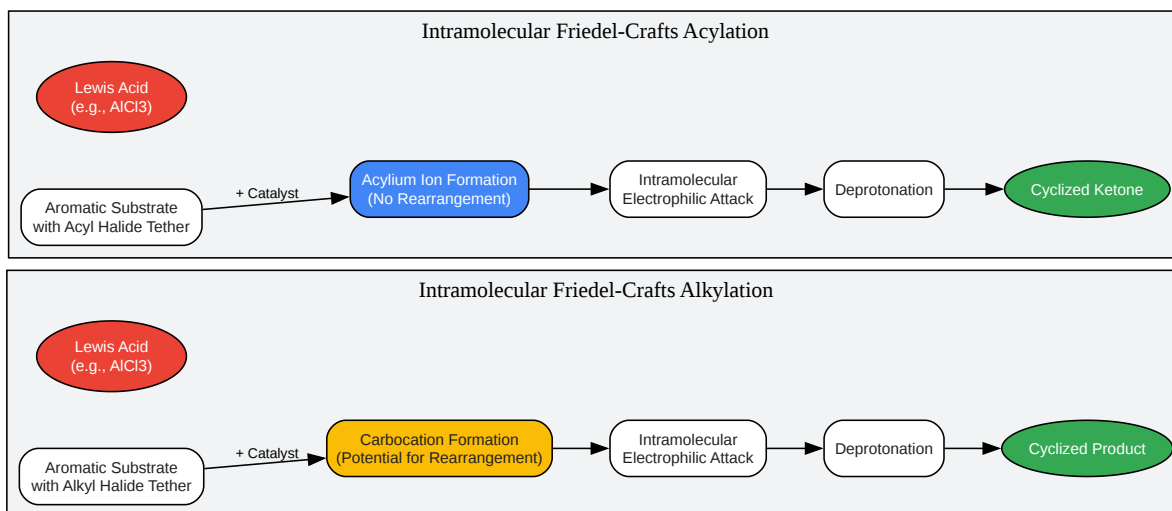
Intramolecular Friedel-Crafts Acylation

Lewis Acid
(e.g., AlCl3)

Aromatic Substrate
with Acyl Halide Tether

+ Catalyst

Acylium Ion Formation
(No Rearrangement)

Intramolecular
Electrophilic Attack

Deprotonation

Cyclized Ketone

Intramolecular Friedel-Crafts Alkylation

Lewis Acid
(e.g., AlCl3)

Aromatic Substrate
with Alkyl Halide Tether

+ Catalyst

Carbocation Formation
(Potential for Rearrangement)

Intramolecular
Electrophilic Attack

Deprotonation

Cyclized Product